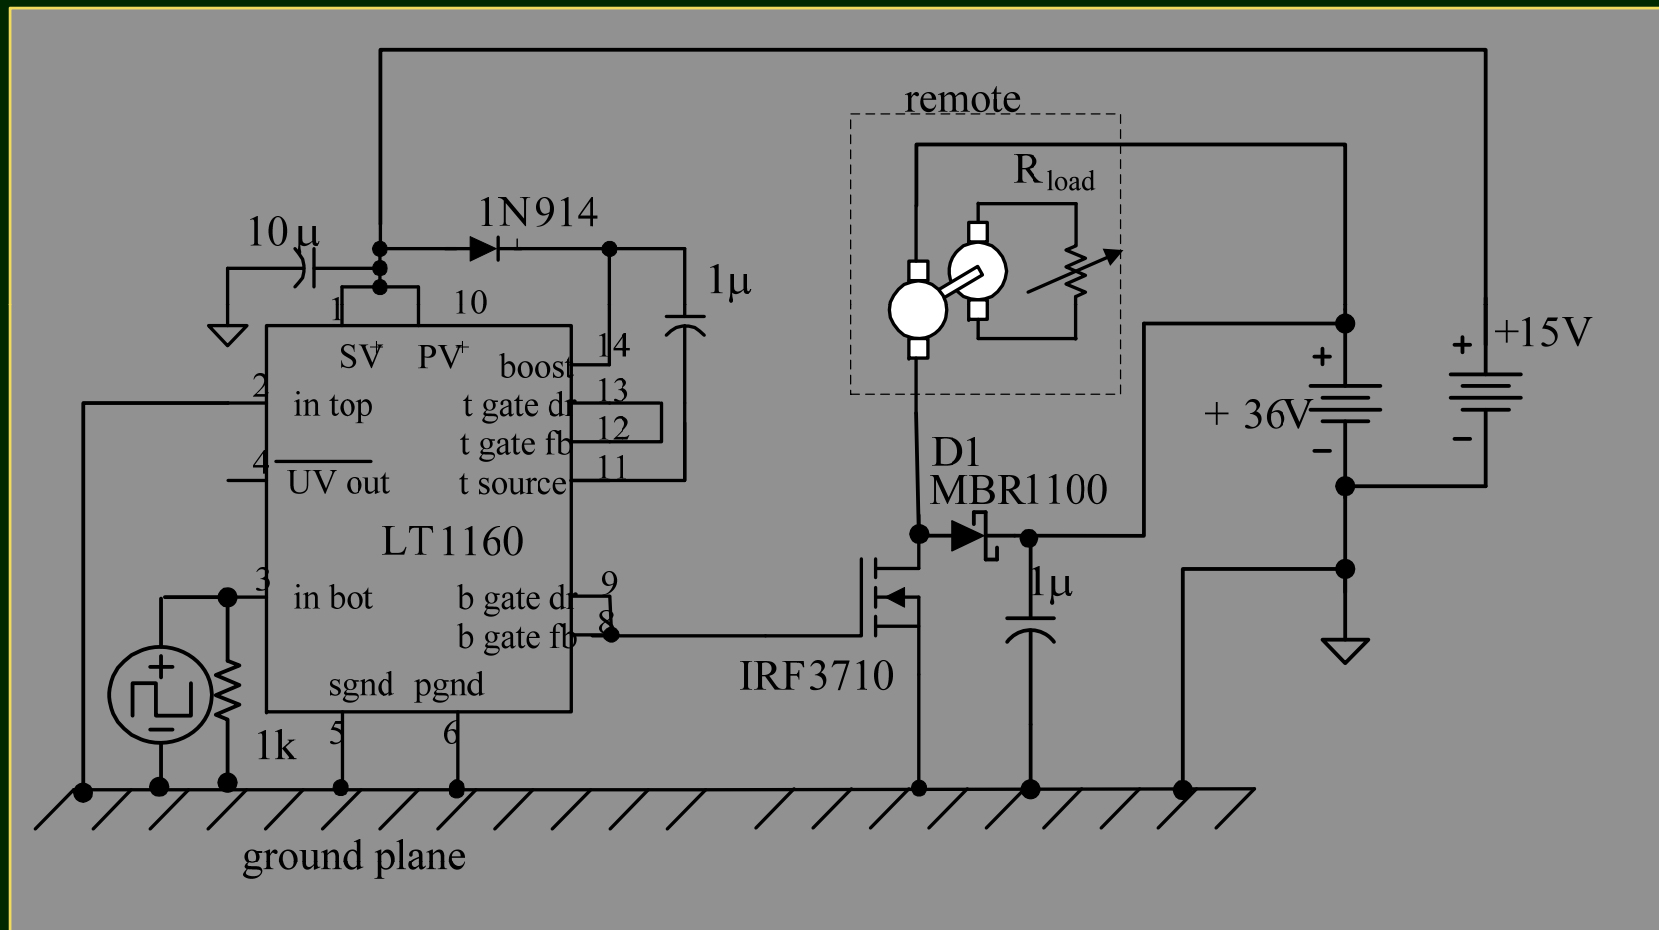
remote

$R_{load}$

10μ

1N914

1μ

1

10

$SV^{+}$ $PV^{+}$

14

boost

2

in top

13

t gate dr

12

t gate fb

4

$\overline{UV}$ out

t source

11

LT1160

3

in bot

9

b gate dr

8

b gate fb

sgnd pgnd

1k

5

6

+15V

+ 36V

D1
MBR1100

1μ

IRF3710

ground plane